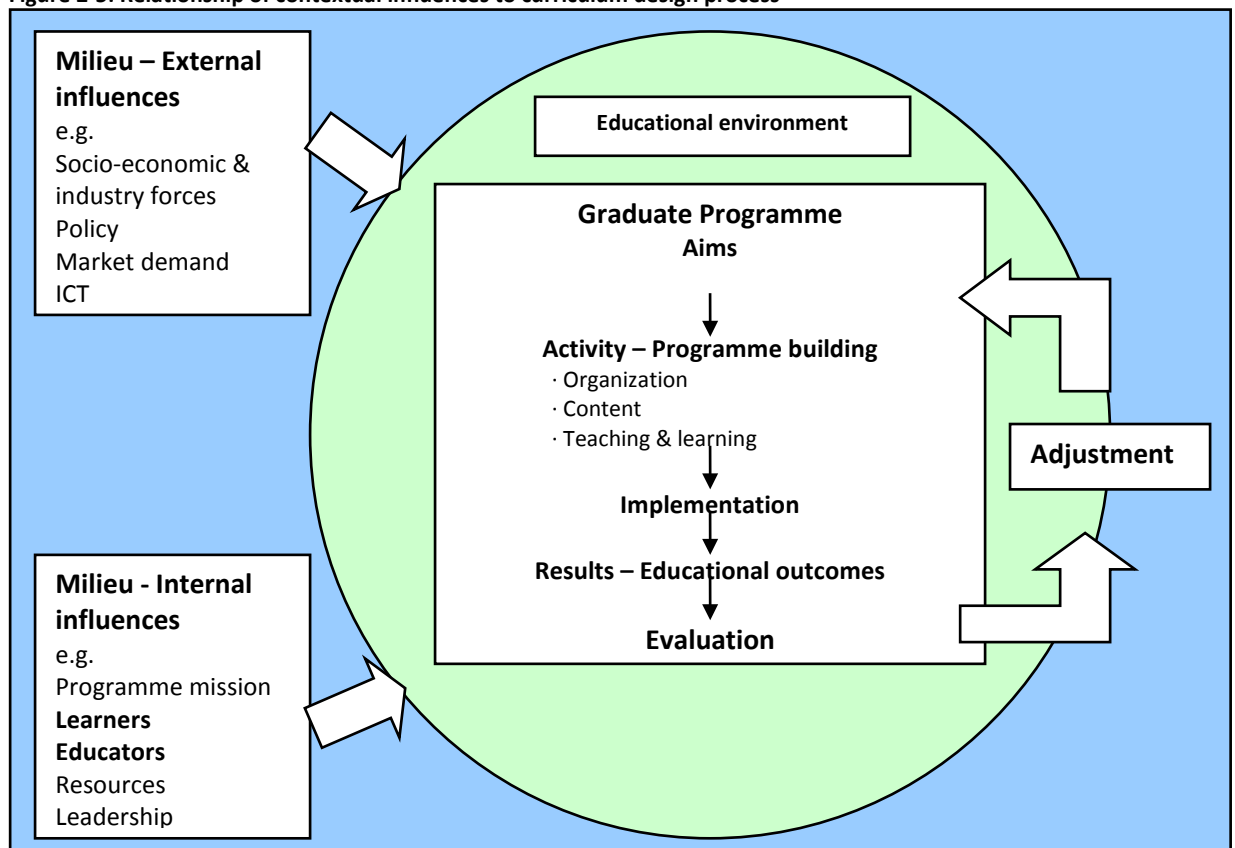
Figure 2-3: Relationship of contextual influences to curriculum design process

Milieu – External influences
e.g.
Socio-economic & industry forces
Policy
Market demand
ICT

Educational environment

Graduate Programme
Aims

Activity – Programme building
· Organization
· Content
· Teaching & learning

Implementation

Results – Educational outcomes

Evaluation

Adjustment

Milieu - Internal influences
e.g.
Programme mission
Learners
Educators
Resources
Leadership